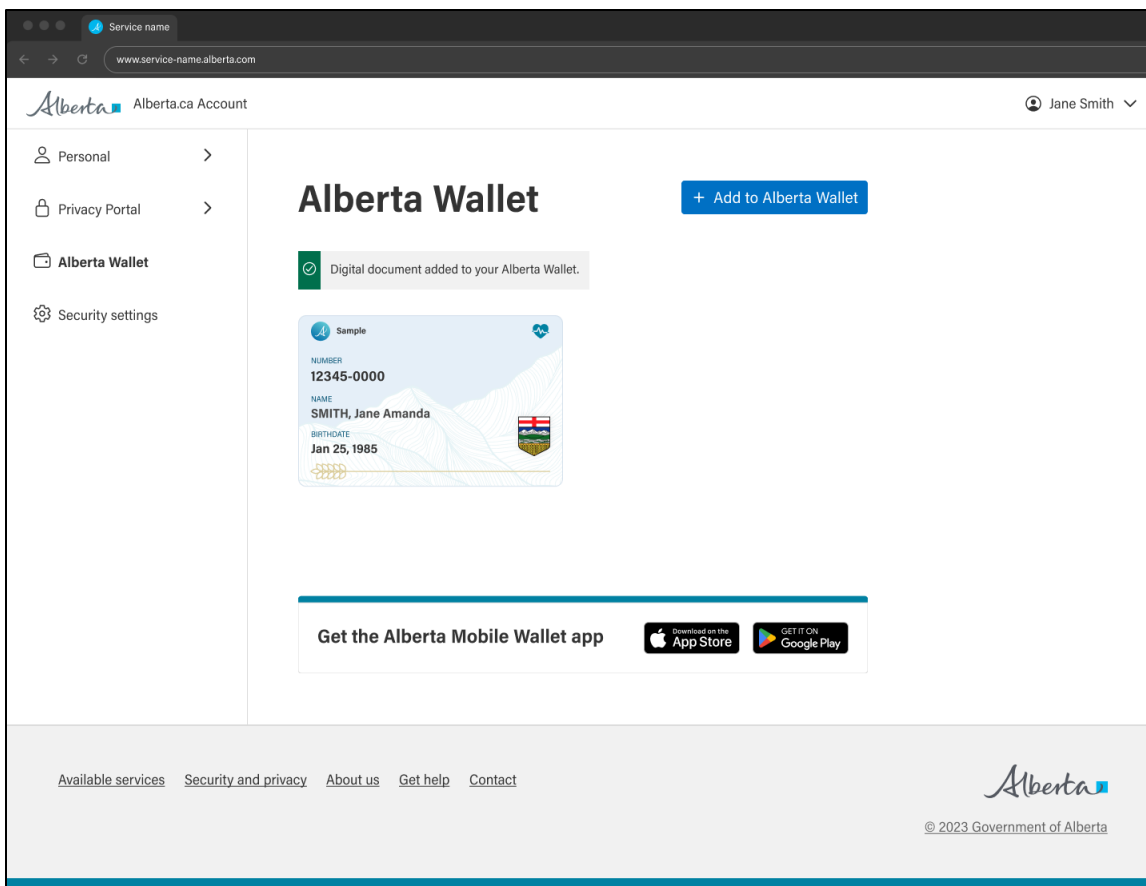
Service name

www.service-name.alberta.com

Alberta Alberta.ca Account

Jane Smith

Personal

Privacy Portal

Alberta Wallet

Security settings

Alberta Wallet

+ Add to Alberta Wallet

Digital document added to your Alberta Wallet.

Sample

NUMBER
12345-0000

NAME
SMITH, Jane Amanda

BIRTHDATE
Jan 25, 1985

Get the Alberta Mobile Wallet app

Download on the App Store

GET IT ON Google Play

Available services Security and privacy About us Get help Contact

Alberta

© 2023 Government of Alberta